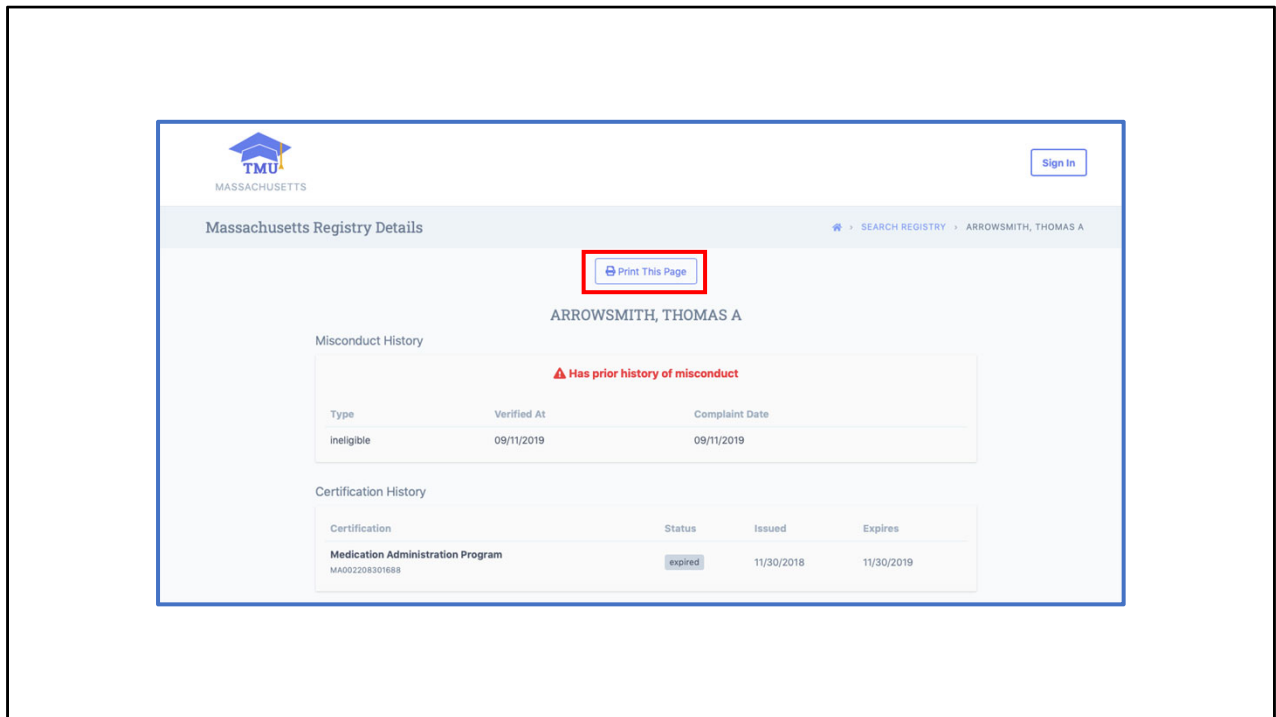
TMU
MASSACHUSETTS

Sign In

Massachusetts Registry Details

› SEARCH REGISTRY › ARROWSMITH, THOMAS A

Print This Page

ARROWSMITH, THOMAS A

Misconduct History

Has prior history of misconduct

| Type | Verified At | Complaint Date |
|---|---|---|
| ineligible | 09/11/2019 | 09/11/2019 |

Certification History

| Certification | Status | Issued | Expires |
|---|---|---|---|
| Medication Administration Program MA002208301688 | expired | 11/30/2018 | 11/30/2019 |